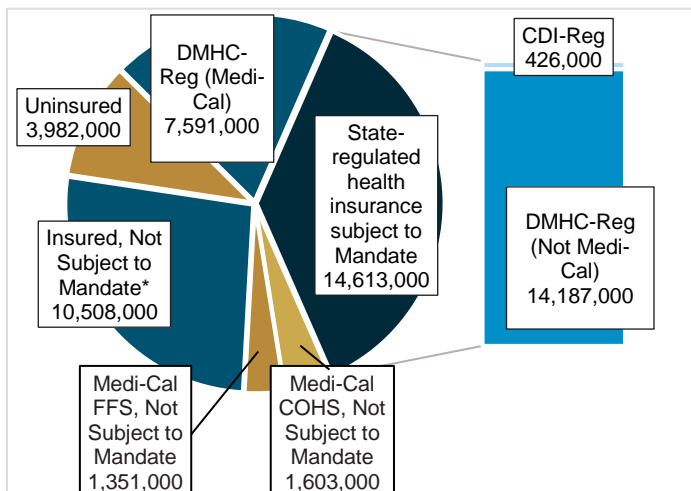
DMHC-Reg (Medi-Cal) 7,591,000

Uninsured 3,982,000

State-regulated health insurance subject to Mandate 14,613,000

CDI-Reg 426,000

DMHC-Reg (Not Medi-Cal) 14,187,000

Insured, Not Subject to Mandate* 10,508,000

Medi-Cal FFS, Not Subject to Mandate 1,351,000

Medi-Cal COHS, Not Subject to Mandate 1,603,000